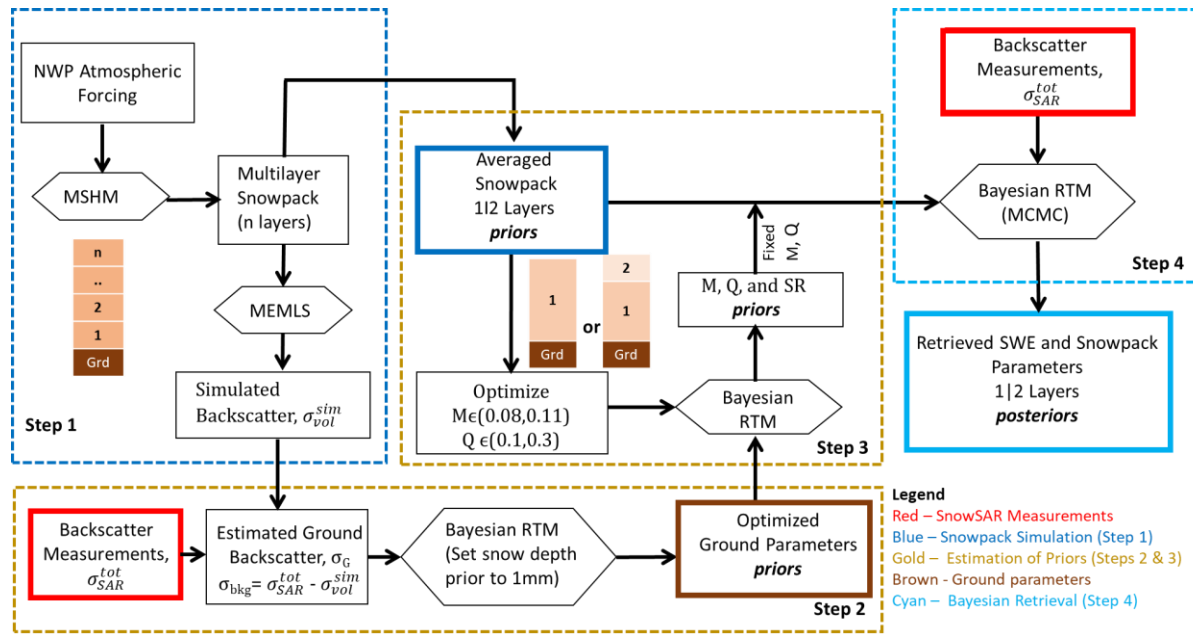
NWP Atmospheric Forcing

MSHM

n
..
2
1
Grd

Multilayer Snowpack (n layers)

MEMLS

Simulated Backscatter, $\sigma_{vol}^{sim}$

Step 1

Averaged Snowpack 1I2 Layers ***priors***

1
Grd
or
2
1
Grd

Optimize M$\epsilon$(0.08,0.11) Q $\epsilon$(0.1,0.3)

Fixed M, Q

M, Q, and SR ***priors***

Bayesian RTM

Step 3

Backscatter Measurements, $\sigma_{SAR}^{tot}$

Bayesian RTM (MCMC)

Step 4

Retrieved SWE and Snowpack Parameters 1|2 Layers ***posteriors***

Backscatter Measurements, $\sigma_{SAR}^{tot}$

Estimated Ground Backscatter, $\sigma_G$ $\sigma_{bkg}$= $\sigma_{SAR}^{tot}$ - $\sigma_{vol}^{sim}$

Bayesian RTM (Set snow depth prior to 1mm)

Optimized Ground Parameters ***priors***

Step 2

**Legend**
Red – SnowSAR Measurements
Blue – Snowpack Simulation (Step 1)
Gold – Estimation of Priors (Steps 2 & 3)
Brown - Ground parameters
Cyan – Bayesian Retrieval (Step 4)